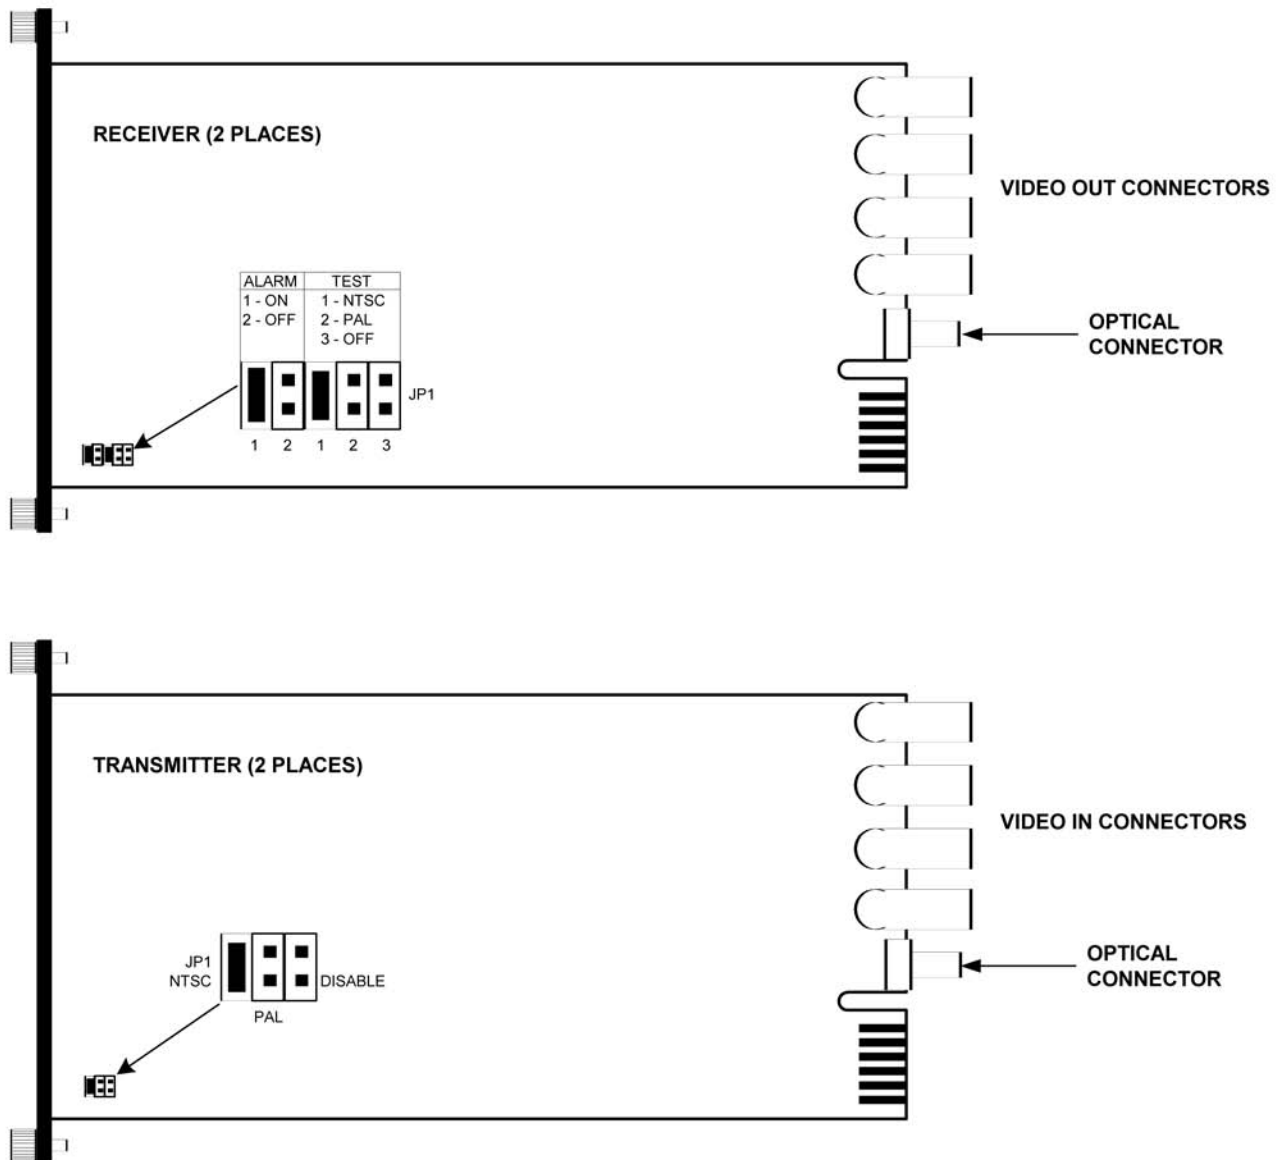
RECEIVER (2 PLACES)

| ALARM | TEST |
|---|---|
| 1 - ON<br>2 - OFF | 1 - NTSC<br>2 - PAL<br>3 - OFF |

JP1

1 2 1 2 3

VIDEO OUT CONNECTORS

OPTICAL CONNECTOR

TRANSMITTER (2 PLACES)

JP1
NTSC

DISABLE

PAL

VIDEO IN CONNECTORS

OPTICAL CONNECTOR